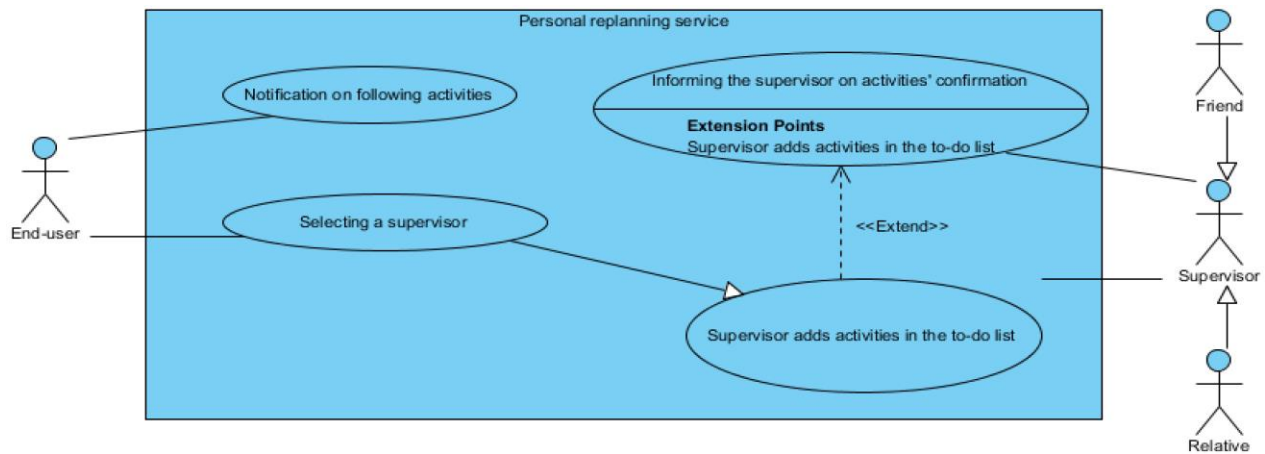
Personal replanning service

Notification on following activities

Informing the supervisor on activities' confirmation

Extension Points
Supervisor adds activities in the to-do list

Friend

End-user

Selecting a supervisor

<<Extend>>

Supervisor

Supervisor adds activities in the to-do list

Relative